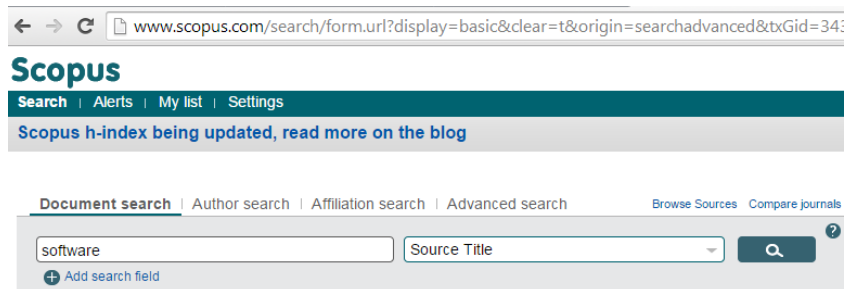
www.scopus.com/search/form.url?display=basic&clear=t&origin=searchadvanced&txGid=343

Scopus

Search | Alerts | My list | Settings

Scopus h-index being updated, read more on the blog

Document search | Author search | Affiliation search | Advanced search

Browse Sources  Compare journals

software

Source Title

?

Add search field